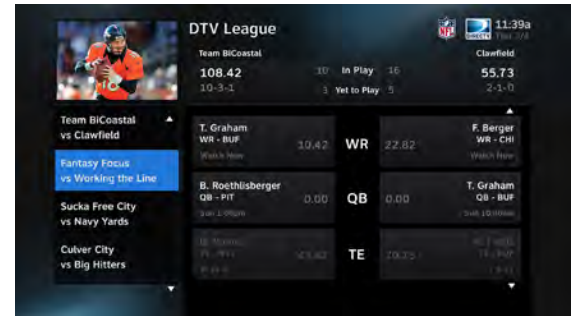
DTV League

11:39a
Thu 3/4

Team BiCoastal
108.42
10-3-1

10 In Play 16
3 Yet to Play 5

Clawfield
55.73
2-1-0

Team BiCoastal vs Clawfield

Fantasy Focus vs Working the Line

Sucka Free City vs Navy Yards

Culver City vs Big Hitters

T. Graham
WR - BUF
Watch Now
10.42
WR
22.82
F. Berger
WR - CHI
Watch Now

B. Roethlisberger
QB - PIT
Sun 1:00pm
0.00
QB
0.00
T. Graham
QB - BUF
Sun 10:00am

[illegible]
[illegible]
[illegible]
TE
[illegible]
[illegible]